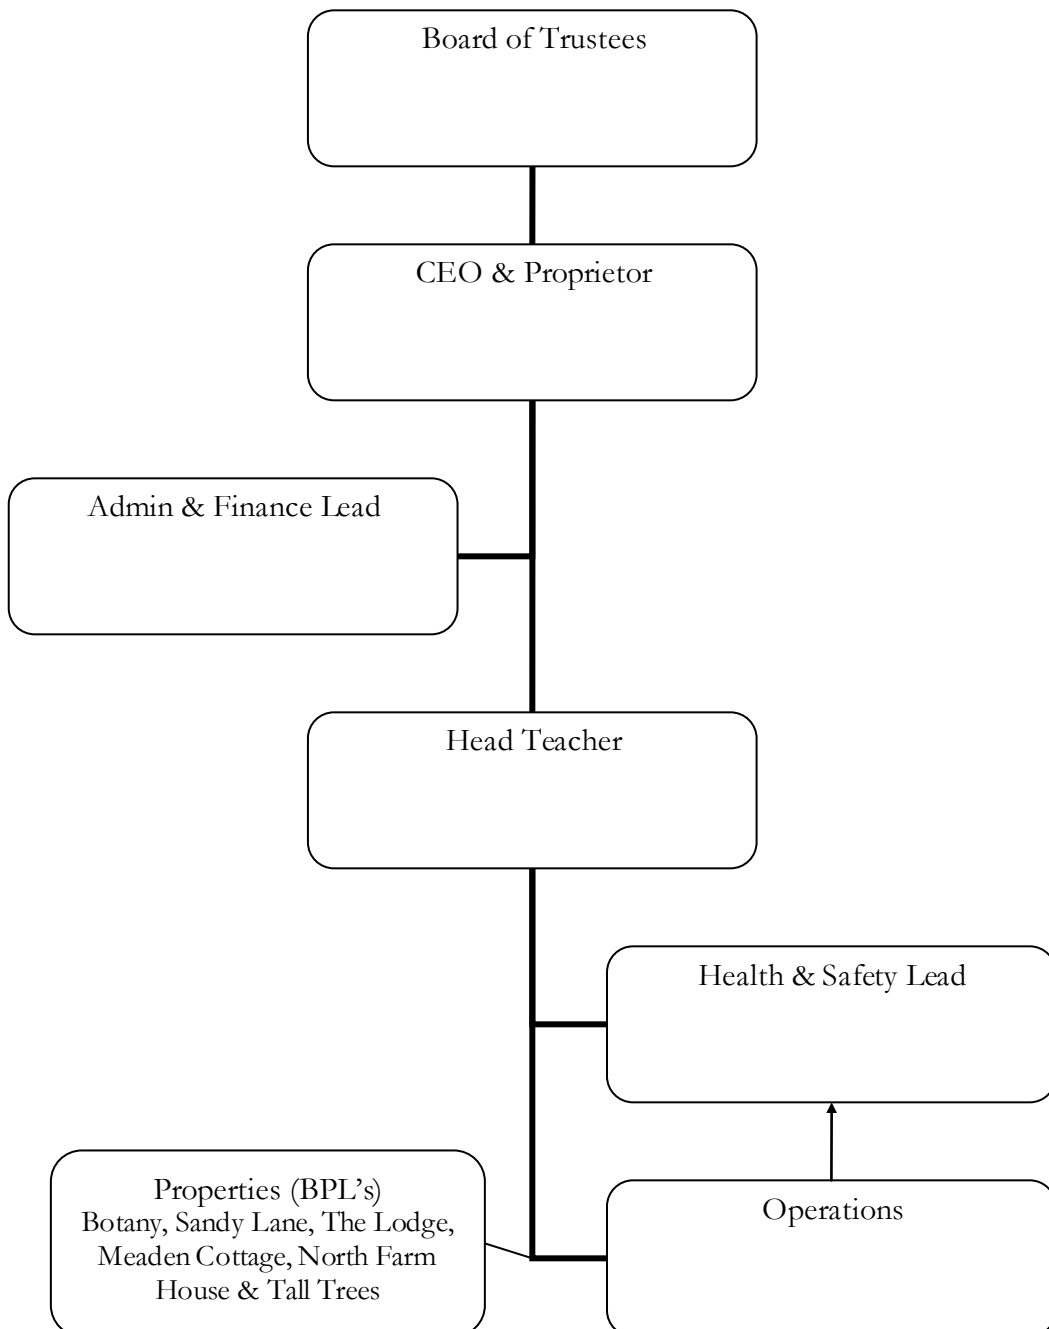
Board of Trustees

CEO & Proprietor

Admin & Finance Lead

Head Teacher

Health & Safety Lead

Properties (BPL's)
Botany, Sandy Lane, The Lodge, Meaden Cottage, North Farm House & Tall Trees

Operations